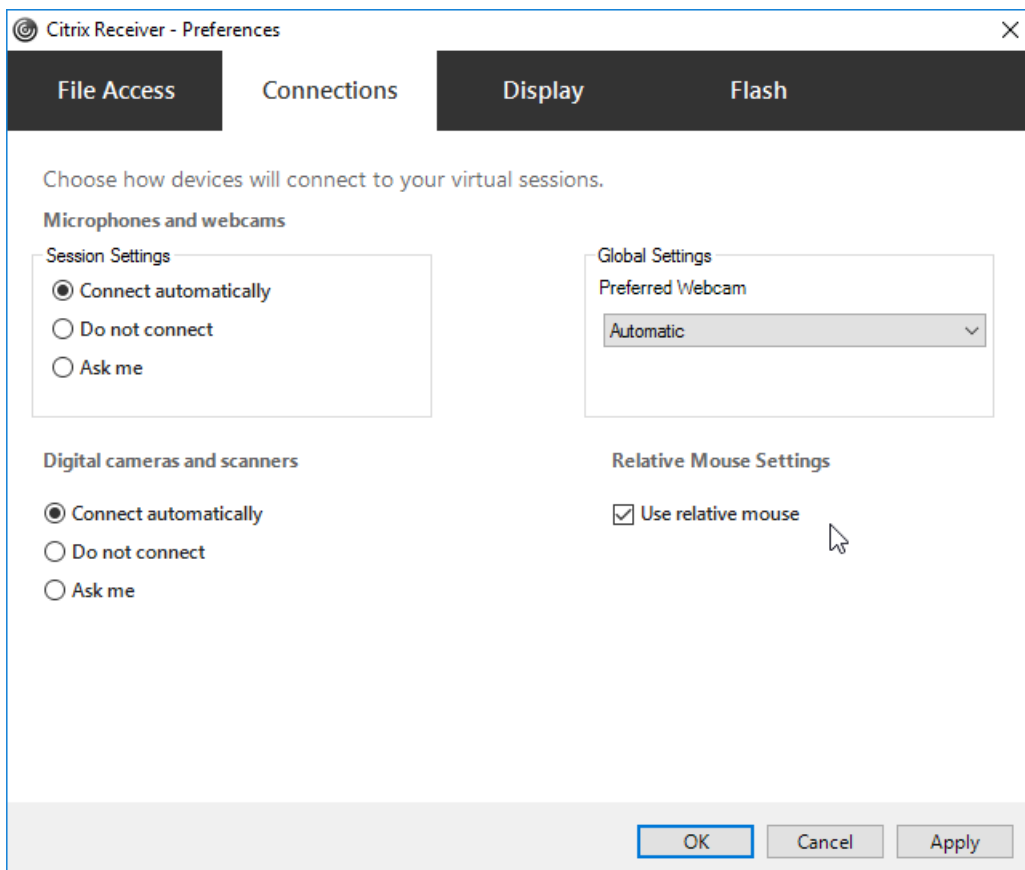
Citrix Receiver - Preferences

×

File Access | Connections | Display | Flash

Choose how devices will connect to your virtual sessions.

Microphones and webcams

Session Settings

Connect automatically

Do not connect

Ask me

Global Settings

Preferred Webcam

Automatic

Digital cameras and scanners

Connect automatically

Do not connect

Ask me

Relative Mouse Settings

Use relative mouse

OK | Cancel | Apply